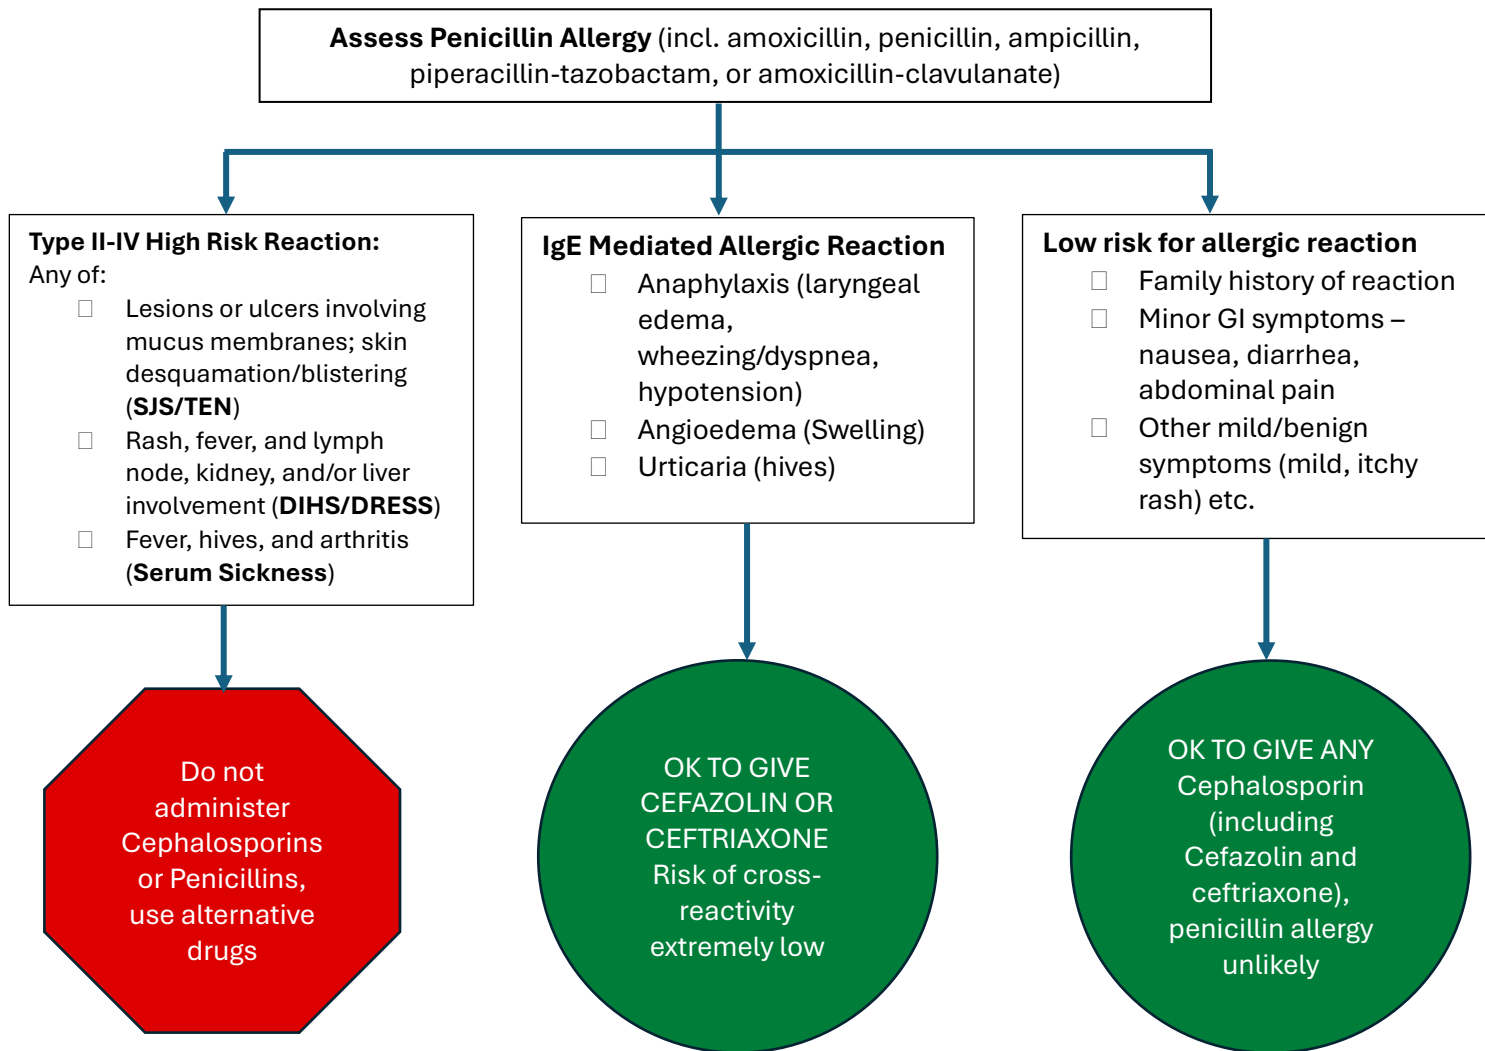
**Assess Penicillin Allergy** (incl. amoxicillin, penicillin, ampicillin, piperacillin-tazobactam, or amoxicillin-clavulanate)

**Type II-IV High Risk Reaction:**
Any of:
- Lesions or ulcers involving mucus membranes; skin desquamation/blistering (**SJS/TEN**)
- Rash, fever, and lymph node, kidney, and/or liver involvement (**DIHS/DRESS**)
- Fever, hives, and arthritis (**Serum Sickness**)

**IgE Mediated Allergic Reaction**
- Anaphylaxis (laryngeal edema, wheezing/dyspnea, hypotension)
- Angioedema (Swelling)
- Urticaria (hives)

**Low risk for allergic reaction**
- Family history of reaction
- Minor GI symptoms – nausea, diarrhea, abdominal pain
- Other mild/benign symptoms (mild, itchy rash) etc.

Do not administer Cephalosporins or Penicillins, use alternative drugs

OK TO GIVE CEFAZOLIN OR CEFTRIAXONE Risk of cross-reactivity extremely low

OK TO GIVE ANY Cephalosporin (including Cefazolin and ceftriaxone), penicillin allergy unlikely